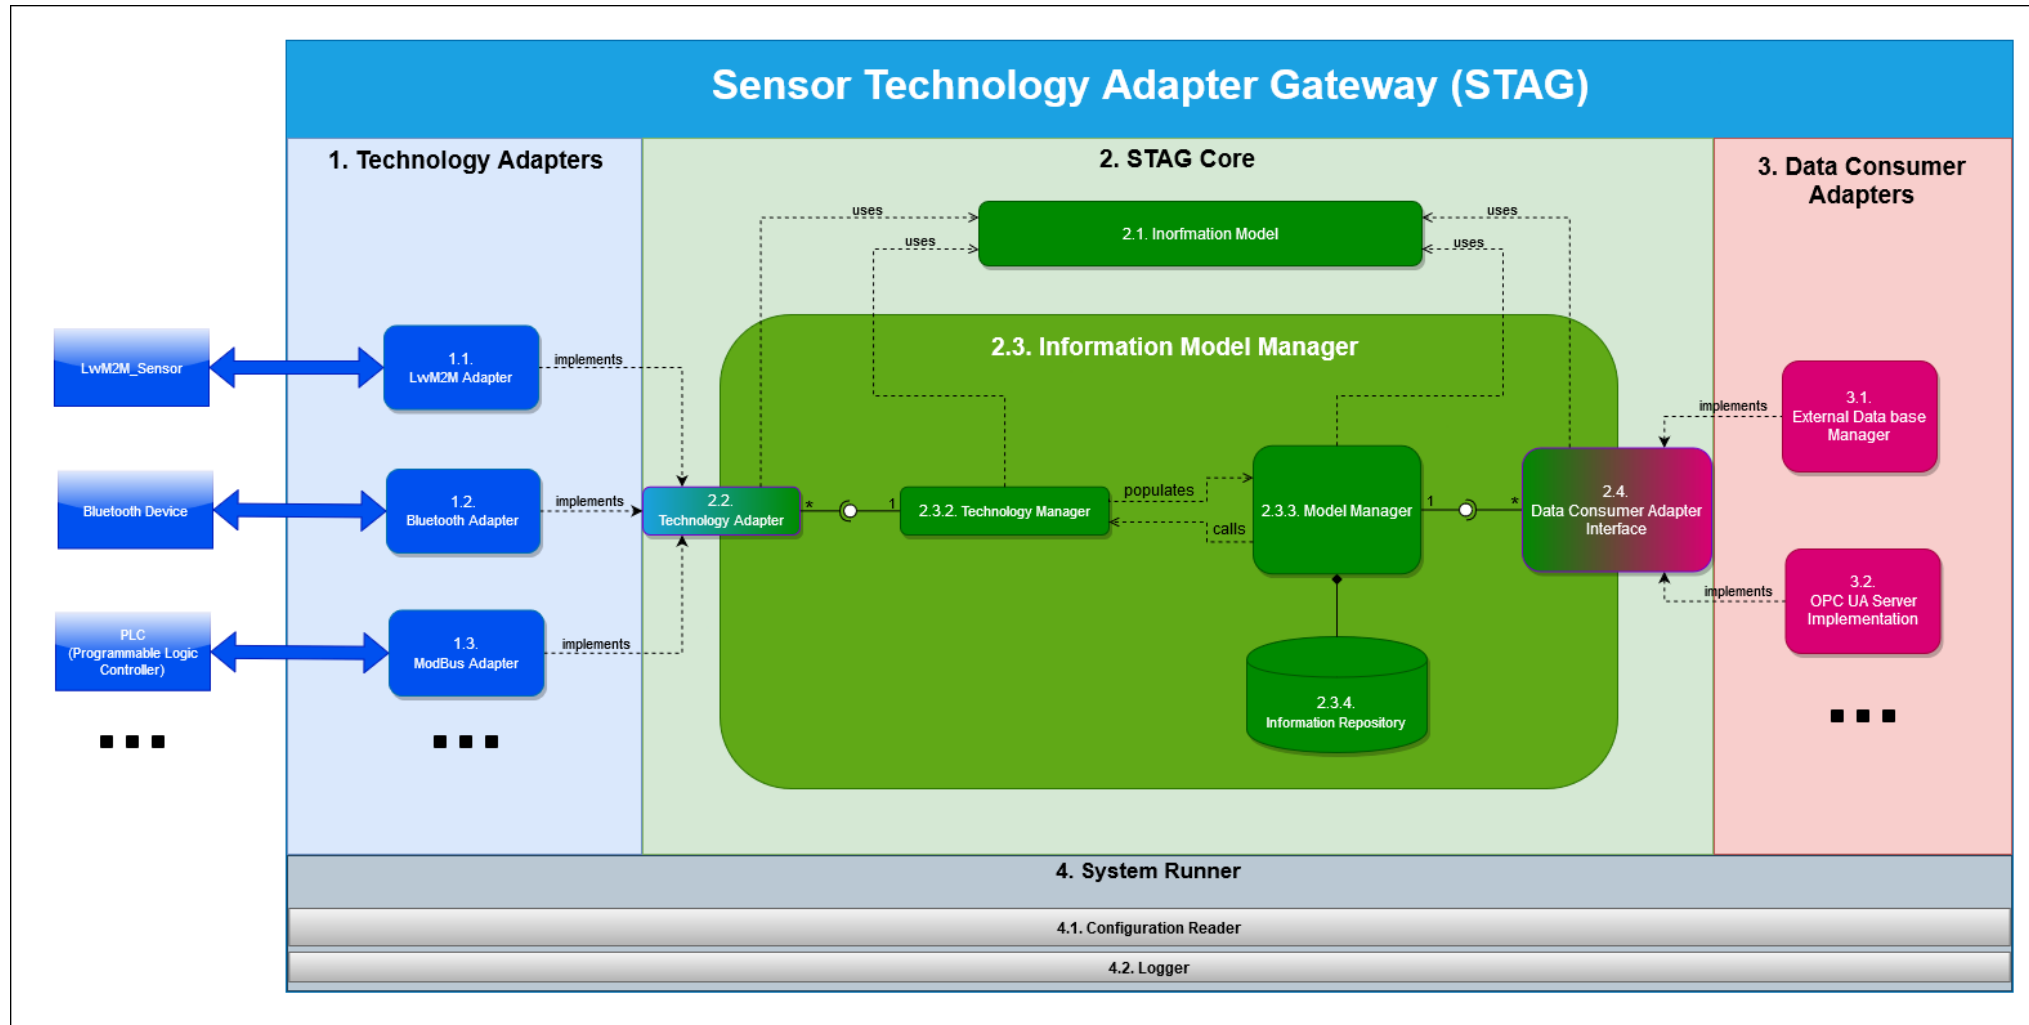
Sensor Technology Adapter Gateway (STAG)

1. Technology Adapters

2. STAG Core

3. Data Consumer Adapters

uses

uses

uses

uses

2.1. Inorfmation Model

2.3. Information Model Manager

LwM2M_Sensor

1.1. LwM2M Adapter

implements

Bluetooth Device

1.2. Bluetooth Adapter

implements

PLC (Programmable Logic Controller)

1.3. ModBus Adapter

implements

■ ■ ■

■ ■ ■

2.2. Technology Adapter

*

1

2.3.2. Technology Manager

populates

calls

2.3.3. Model Manager

1

*

2.4. Data Consumer Adapter Interface

implements

3.1. External Data base Manager

implements

3.2. OPC UA Server Implementation

■ ■ ■

2.3.4. Information Repository

4. System Runner

4.1. Configuration Reader

4.2. Logger